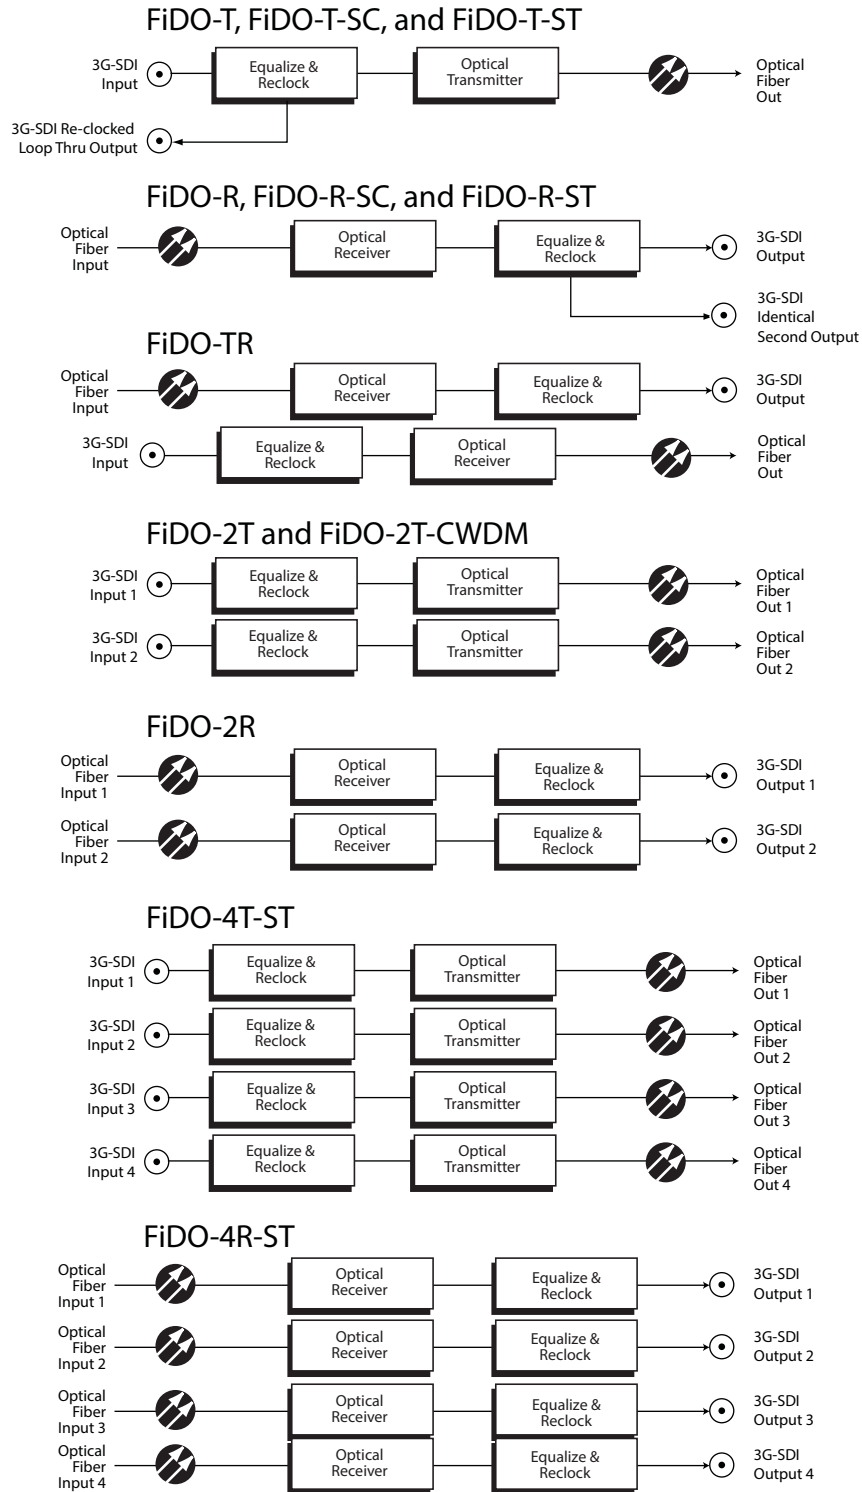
FiDO-T, FiDO-T-SC, and FiDO-T-ST

3G-SDI Input

Equalize & Reclock

Optical Transmitter

Optical Fiber Out

3G-SDI Re-clocked Loop Thru Output

FiDO-R, FiDO-R-SC, and FiDO-R-ST

Optical Fiber Input

Optical Receiver

Equalize & Reclock

3G-SDI Output

3G-SDI Identical Second Output

FiDO-TR

Optical Fiber Input

Optical Receiver

Equalize & Reclock

3G-SDI Output

3G-SDI Input

Equalize & Reclock

Optical Receiver

Optical Fiber Out

FiDO-2T and FiDO-2T-CWDM

3G-SDI Input 1

Equalize & Reclock

Optical Transmitter

Optical Fiber Out 1

3G-SDI Input 2

Equalize & Reclock

Optical Transmitter

Optical Fiber Out 2

FiDO-2R

Optical Fiber Input 1

Optical Receiver

Equalize & Reclock

3G-SDI Output 1

Optical Fiber Input 2

Optical Receiver

Equalize & Reclock

3G-SDI Output 2

FiDO-4T-ST

3G-SDI Input 1

Equalize & Reclock

Optical Transmitter

Optical Fiber Out 1

3G-SDI Input 2

Equalize & Reclock

Optical Transmitter

Optical Fiber Out 2

3G-SDI Input 3

Equalize & Reclock

Optical Transmitter

Optical Fiber Out 3

3G-SDI Input 4

Equalize & Reclock

Optical Transmitter

Optical Fiber Out 4

FiDO-4R-ST

Optical Fiber Input 1

Optical Receiver

Equalize & Reclock

3G-SDI Output 1

Optical Fiber Input 2

Optical Receiver

Equalize & Reclock

3G-SDI Output 2

Optical Fiber Input 3

Optical Receiver

Equalize & Reclock

3G-SDI Output 3

Optical Fiber Input 4

Optical Receiver

Equalize & Reclock

3G-SDI Output 4